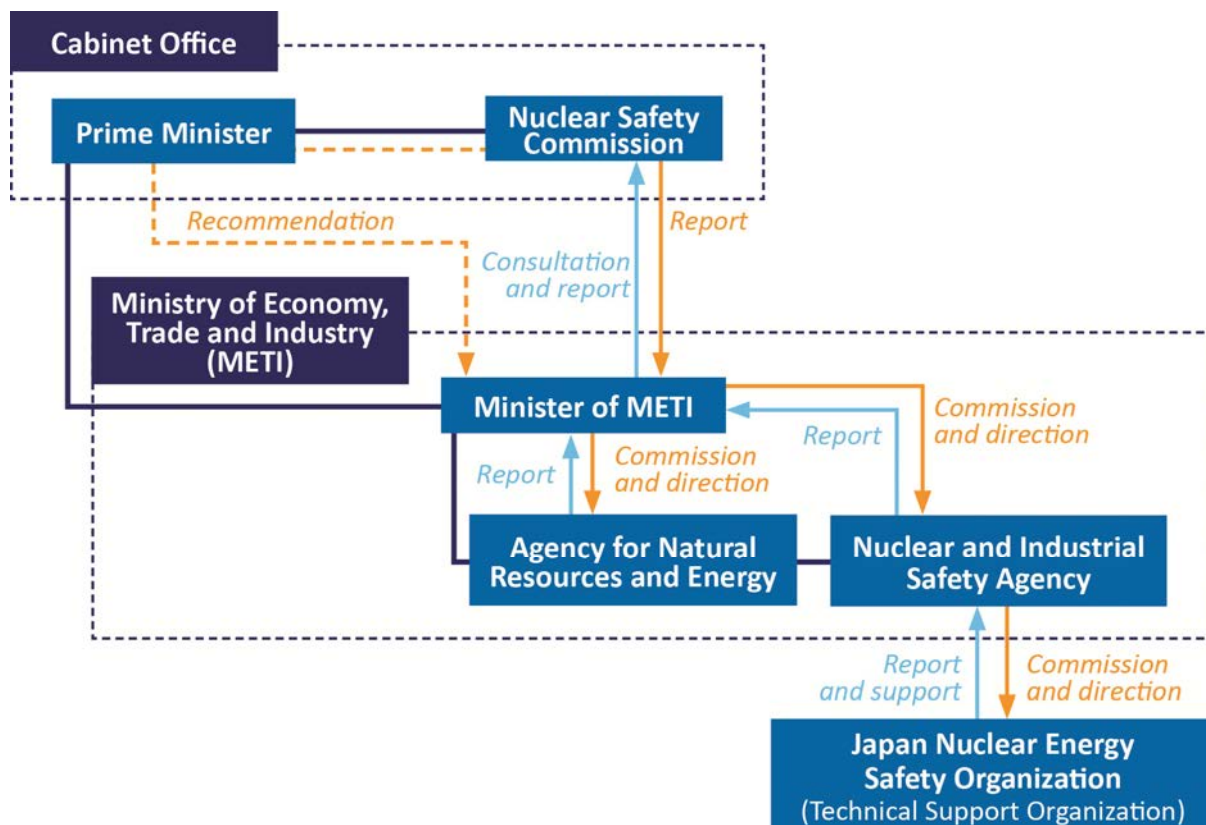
Cabinet Office

Prime Minister

Nuclear Safety Commission

Recommendation

Report

Consultation and report

Ministry of Economy, Trade and Industry (METI)

Minister of METI

Report

Commission and direction

Report

Commission and direction

Agency for Natural Resources and Energy

Nuclear and Industrial Safety Agency

Report and support

Commission and direction

Japan Nuclear Energy Safety Organization (Technical Support Organization)